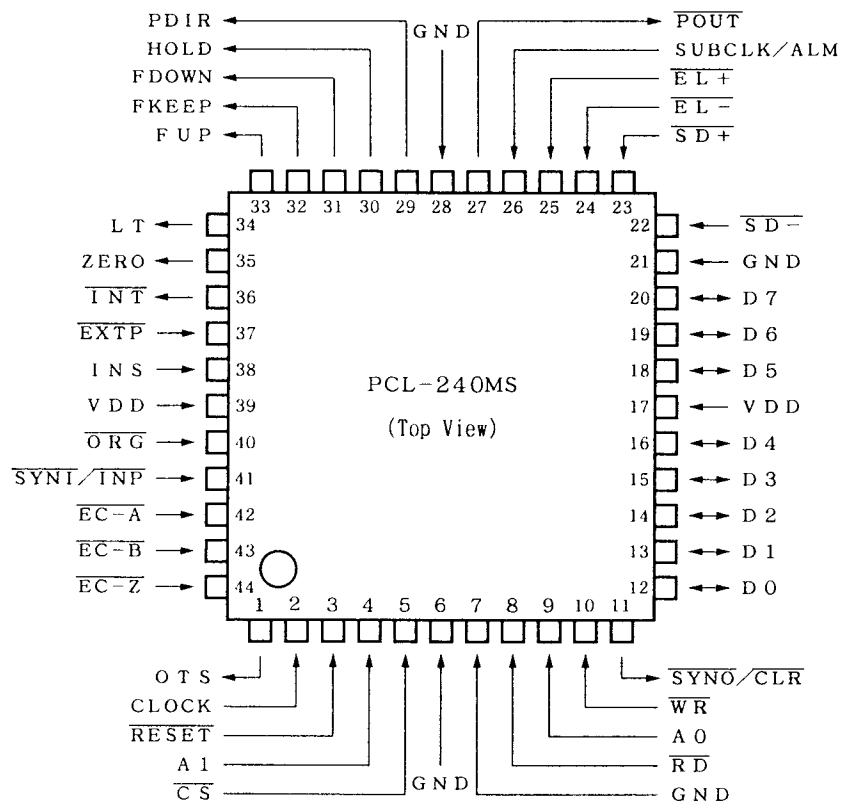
PDIR
HOLD
FDOWN
FKEEP
FUP
GND
$\overline{\text{POUT}}$
SUBCLK/ALM
$\overline{\text{EL+}}$
$\overline{\text{EL-}}$
$\overline{\text{SD+}}$

33 32 31 30 29 28 27 26 25 24 23

LT 34
ZERO 35
$\overline{\text{INT}}$ 36
$\overline{\text{EXTP}}$ 37
INS 38
VDD 39
$\overline{\text{ORG}}$ 40
$\overline{\text{SYNI}}/\overline{\text{INP}}$ 41
$\overline{\text{EC-A}}$ 42
$\overline{\text{EC-B}}$ 43
$\overline{\text{EC-Z}}$ 44

22 $\overline{\text{SD-}}$
21 GND
20 D7
19 D6
18 D5
17 VDD
16 D4
15 D3
14 D2
13 D1
12 D0

PCL-240MS
(Top View)

1 2 3 4 5 6 7 8 9 10 11

OTS
CLOCK
$\overline{\text{RESET}}$
A1
$\overline{\text{CS}}$
GND
$\overline{\text{SYNO}}/\overline{\text{CLR}}$
$\overline{\text{WR}}$
A0
$\overline{\text{RD}}$
GND